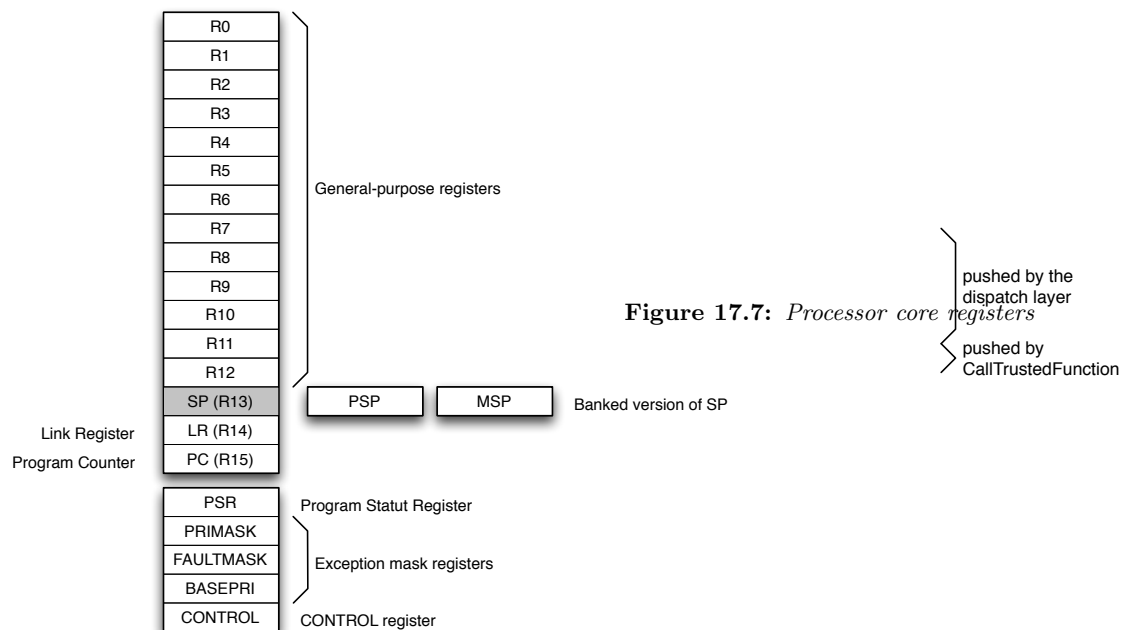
R0
R1
R2
R3
R4
R5
R6
R7
R8
R9
R10
R11
R12
SP (R13)
LR (R14)
PC (R15)

General-purpose registers

PSP
MSP
Banked version of SP

Link Register
Program Counter

PSR
PRIMASK
FAULTMASK
BASEPRI
CONTROL

Program Statut Register
Exception mask registers
CONTROL register

pushed by the dispatch layer

**Figure 17.7:** *Processor core registers*

pushed by CallTrustedFunction